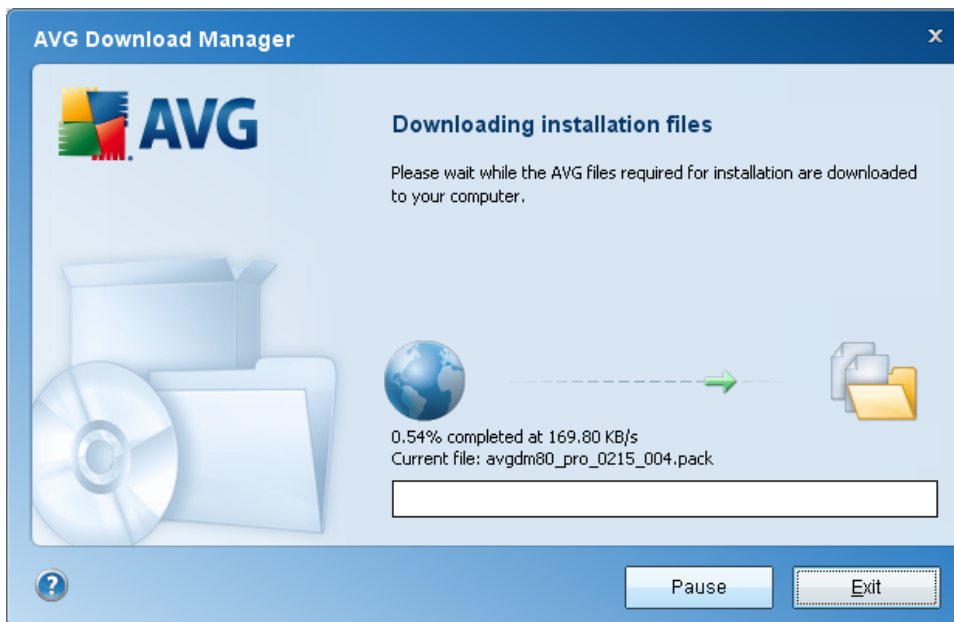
AVG Download Manager

x

AVG

Downloading installation files

Please wait while the AVG files required for installation are downloaded to your computer.

0.54% completed at 169.80 KB/s
Current file: avgdm80_pro_0215_004.pack

?

Pause

Exit